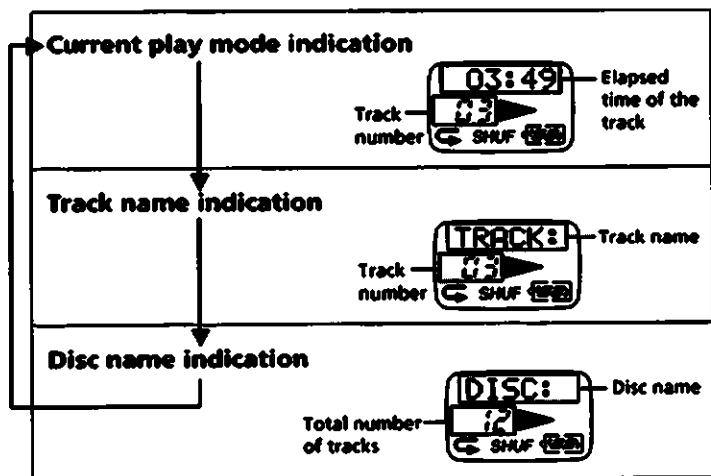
Current play mode indication

03:49

Elapsed time of the track

Track number

03

SHUF

Track name indication

TRACK:

Track name

Track number

03

SHUF

Disc name indication

DISC:

Disc name

Total number of tracks

12

SHUF